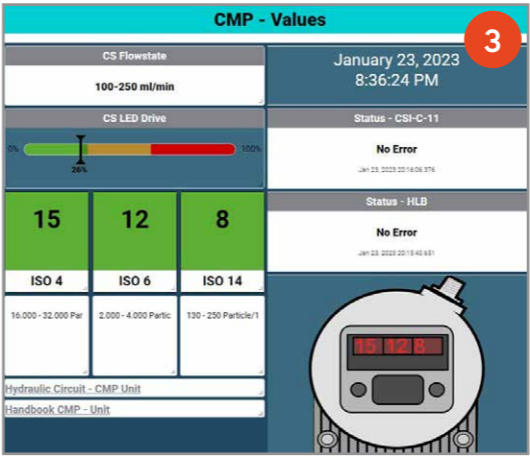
CMP - Values

3

CS Flowstate

100-250 ml/min

January 23, 2023
8:36:24 PM

CS LED Drive

0%

26%

100%

Status - CSI-C-11

No Error

Jan 23, 2023 20:16:06.376

Status - HLB

No Error

Jan 23, 2023 20:15:40.651

| 15 | 12 | 8 |
|---|---|---|
| ISO 4 | ISO 6 | ISO 14 |
| 16.000 - 32.000 Par | 2.000 - 4.000 Partic | 130 - 250 Particle/1 |

15 12 8

Hydraulic Circuit - CMP Unit

Handbook CMP - Unit